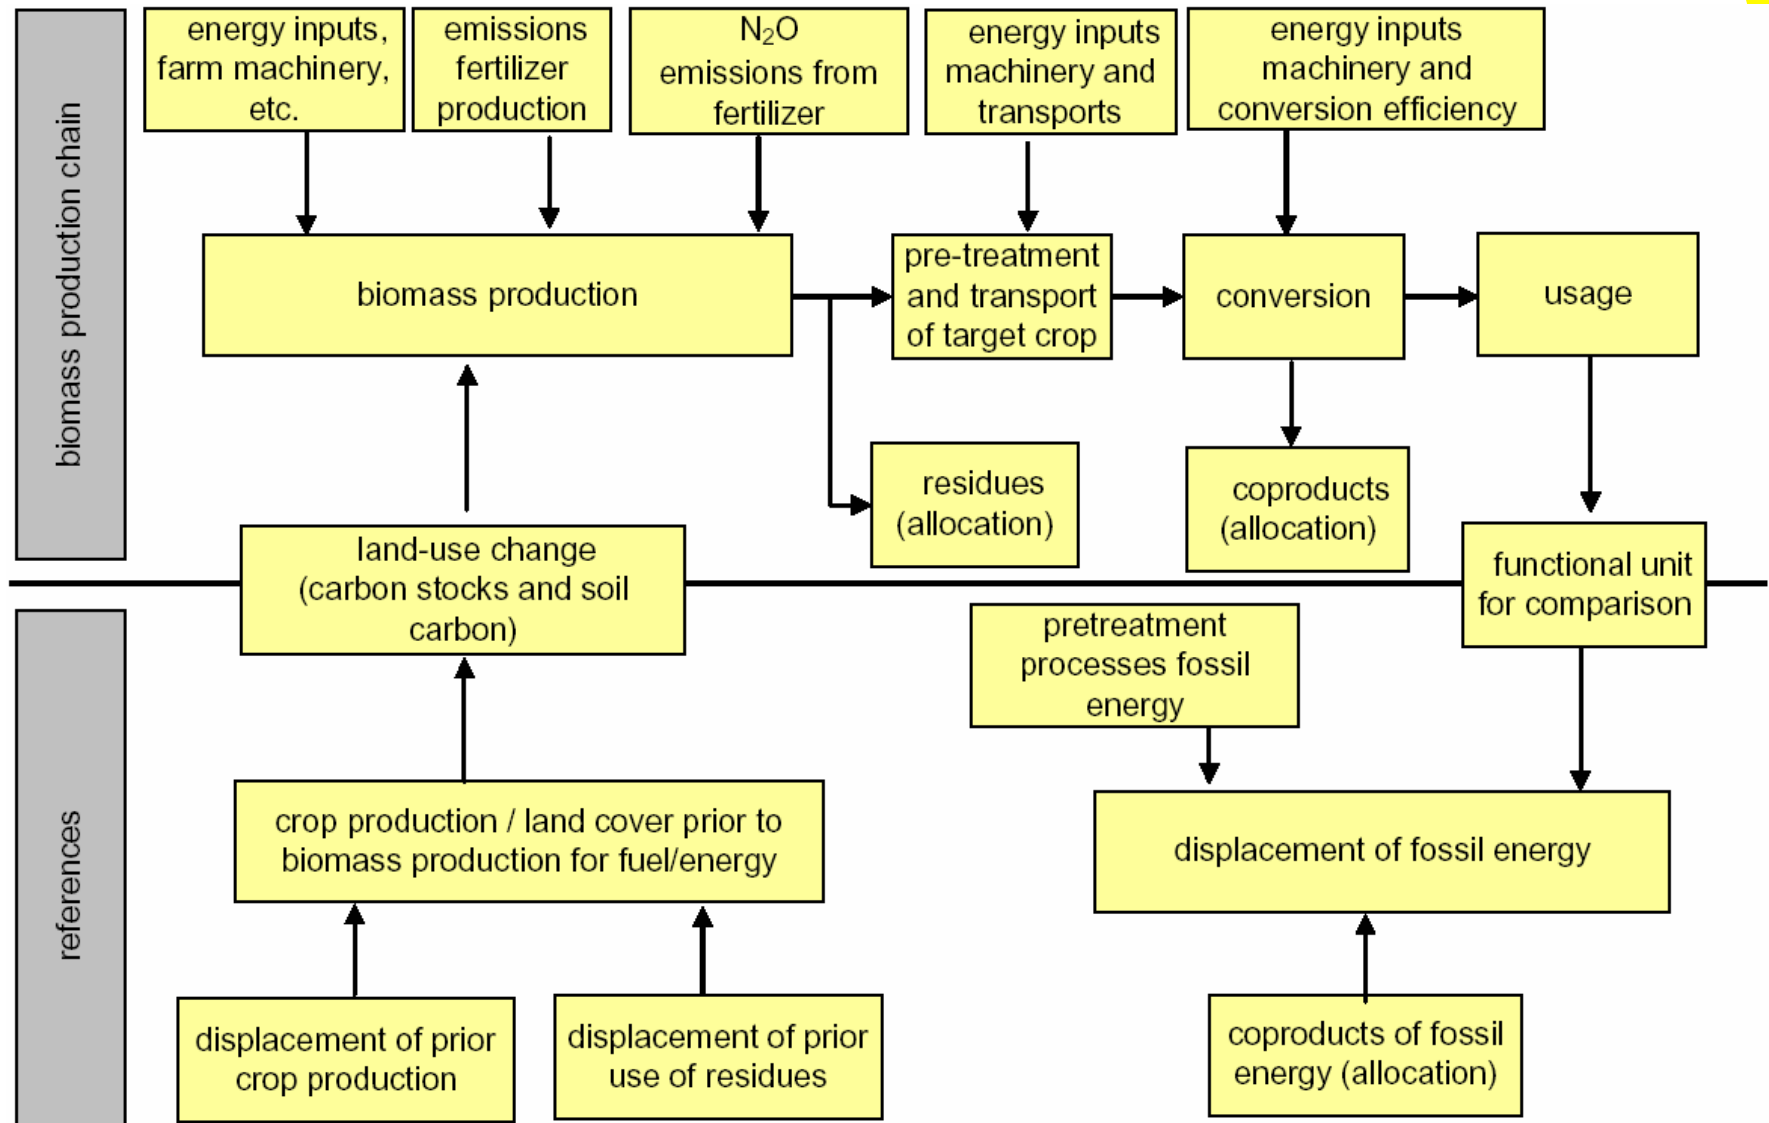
biomass production chain

energy inputs, farm machinery, etc.

emissions fertilizer production

$N_2O$ emissions from fertilizer

energy inputs machinery and transports

energy inputs machinery and conversion efficiency

biomass production

pre-treatment and transport of target crop

conversion

usage

residues (allocation)

coproducts (allocation)

land-use change (carbon stocks and soil carbon)

functional unit for comparison

references

pretreatment processes fossil energy

crop production / land cover prior to biomass production for fuel/energy

displacement of fossil energy

displacement of prior crop production

displacement of prior use of residues

coproducts of fossil energy (allocation)